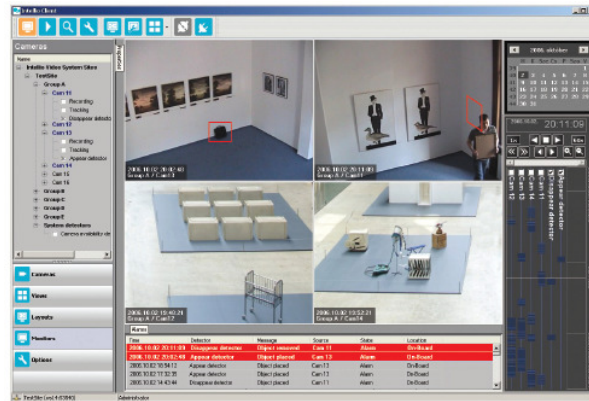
Intellio Client

Cameras

Name
Intellio Video System Sites
TestSite
Group A
Cam 11
Recording
Tracking
Disappear detector
Cam 12
Cam 13
Recording
Tracking
Appear detector
Cam 14
Cam 15
Cam 16
Group B
Group C
Group D
Group E
System detectors
Camera availability de

Cameras
Views
Layouts
Monitors
Options

2006. 10. 02 20:10:40
Group A / Cam 12
2006. 10. 02 20:11:00
Group A / Cam 11
2006. 10. 02 15:40:24
Group A / Cam 13
2006. 10. 02 10:53:21
Group A / Cam 14

2006. október

20:11:09

Disappear detector
Disappear detector
Appear detector

Alarms

| Time | Detector | Message | Source | State | Location |
|---|---|---|---|---|---|
| 2006.10.02 20:11:09 | Disappear detector | Object removed | Cam 11 | Alarm | On-Board |
| 2006.10.02 20:02:48 | Appear detector | Object placed | Cam 13 | Alarm | On-Board |
| 2006.10.02 18:54:12 | Appear detector | Object placed | Cam 13 | Alarm | On-Board |
| 2006.10.02 17:32:35 | Appear detector | Object placed | Cam 11 | Alarm | On-Board |
| 2006.10.02 14:43:44 | Appear detector | Object placed | Cam 11 | Alarm | On-Board |

TestSite (ver 4.0.0.945)
Administrator